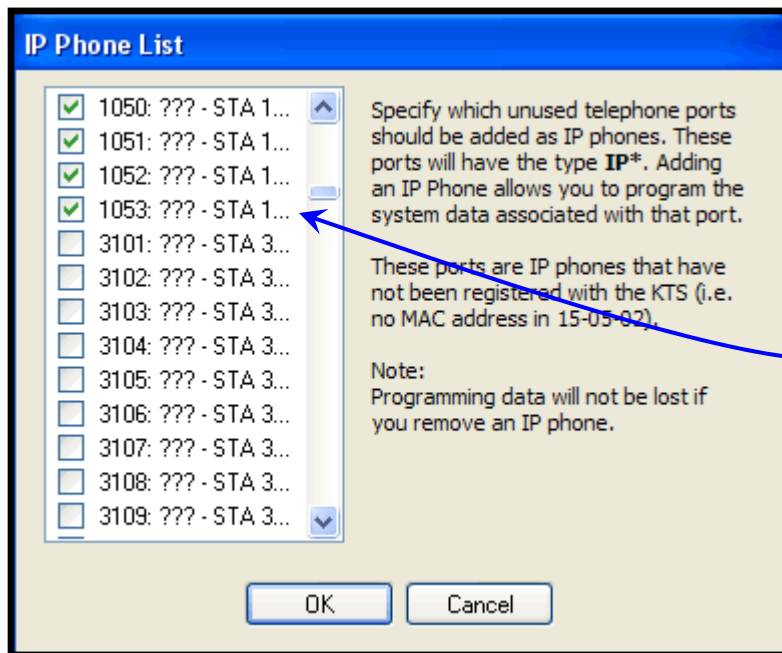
IP Phone List

1050: ??? - STA 1...
1051: ??? - STA 1...
1052: ??? - STA 1...
1053: ??? - STA 1...
3101: ??? - STA 3...
3102: ??? - STA 3...
3103: ??? - STA 3...
3104: ??? - STA 3...
3105: ??? - STA 3...
3106: ??? - STA 3...
3107: ??? - STA 3...
3108: ??? - STA 3...
3109: ??? - STA 3...

Specify which unused telephone ports should be added as IP phones. These ports will have the type **IP***. Adding an IP Phone allows you to program the system data associated with that port.

These ports are IP phones that have not been registered with the KTS (i.e. no MAC address in 15-05-02).

Note:
Programming data will not be lost if you remove an IP phone.

OK
Cancel